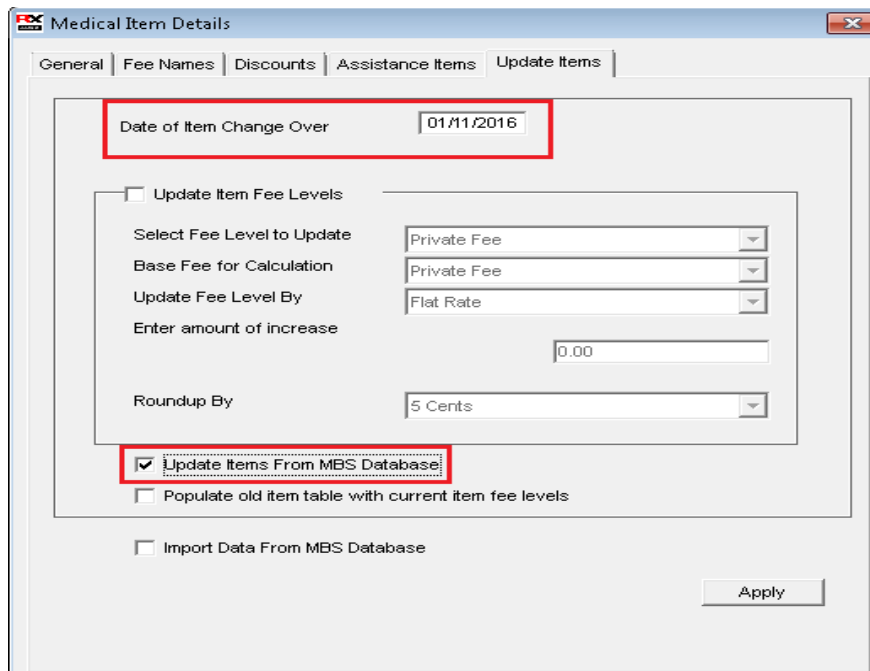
Medical Item Details

General | Fee Names | Discounts | Assistance Items | Update Items

Date of Item Change Over 01/11/2016

Update Item Fee Levels

Select Fee Level to Update Private Fee

Base Fee for Calculation Private Fee

Update Fee Level By Flat Rate

Enter amount of increase

0.00

Roundup By 5 Cents

Update Items From MBS Database

Populate old item table with current item fee levels

Import Data From MBS Database

Apply